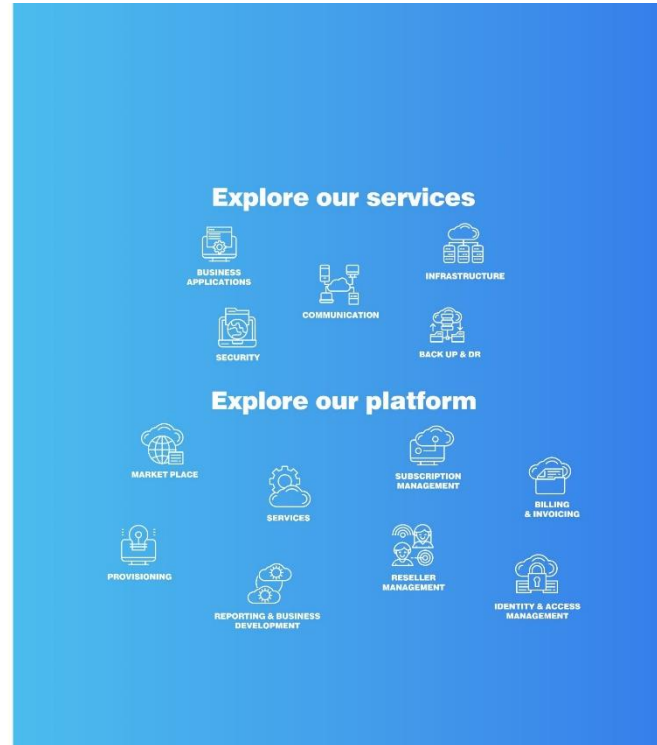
Explore our services

BUSINESS APPLICATIONS

INFRASTRUCTURE

COMMUNICATION

SECURITY

BACK UP & DR

Explore our platform

MARKET PLACE

SUBSCRIPTION MANAGEMENT

BILLING & INVOICING

SERVICES

PROVISIONING

RESELLER MANAGEMENT

REPORTING & BUSINESS DEVELOPMENT

IDENTITY & ACCESS MANAGEMENT